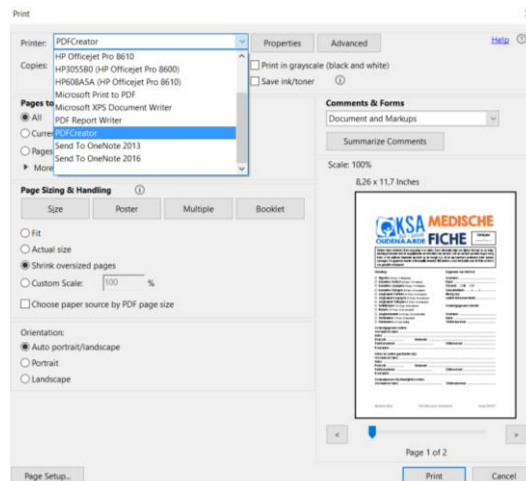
Print

Printer: PDFCreator

HP Officejet Pro 8610
HP305580 (HP Officejet Pro 8600)
HP608A5A (HP Officejet Pro 8610)
Microsoft Print to PDF
Microsoft XPS Document Writer
PDF Report Writer
PDFCreator
Send To OneNote 2013
Send To OneNote 2016

Properties
Advanced
Help

Copies:
Print in grayscale (black and white)
Save ink/toner

Pages to
All
Curren
Pages
More

Comments & Forms
Document and Markups
Summarize Comments

Scale: 100%
8,26 x 11,7 Inches

Page Sizing & Handling
Size
Poster
Multiple
Booklet

Fit
Actual size
Shrink oversized pages
Custom Scale: 100 %
Choose paper source by PDF page size

Orientation:
Auto portrait/landscape
Portrait
Landscape

KSA OUDENAARDE MEDISCHE FICHE

Page 1 of 2

Page Setup...
Print
Cancel